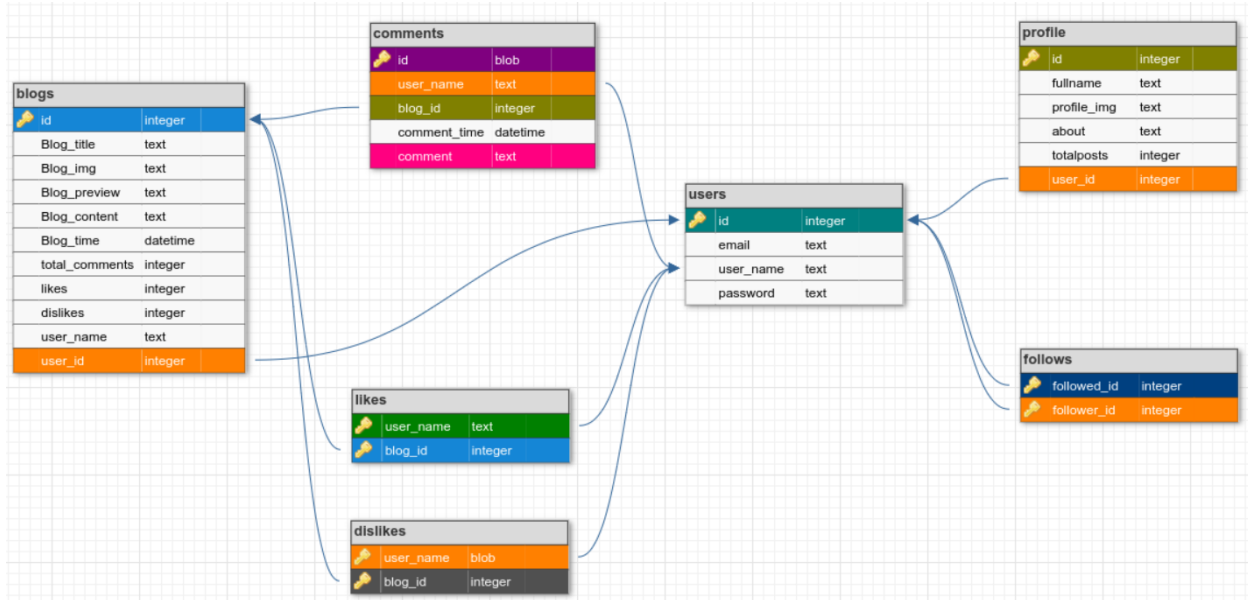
comments

| id | blob |
|---|---|
| user_name | text |
| blog_id | integer |
| comment_time | datetime |
| comment | text |

blogs

| id | integer |
|---|---|
| Blog_title | text |
| Blog_img | text |
| Blog_preview | text |
| Blog_content | text |
| Blog_time | datetime |
| total_comments | integer |
| likes | integer |
| dislikes | integer |
| user_name | text |
| user_id | integer |

profile

| id | integer |
|---|---|
| fullname | text |
| profile_img | text |
| about | text |
| totalposts | integer |
| user_id | integer |

users

| id | integer |
|---|---|
| email | text |
| user_name | text |
| password | text |

follows

| followed_id | integer |
|---|---|
| follower_id | integer |

likes

| user_name | text |
|---|---|
| blog_id | integer |

dislikes

| user_name | blob |
|---|---|
| blog_id | integer |